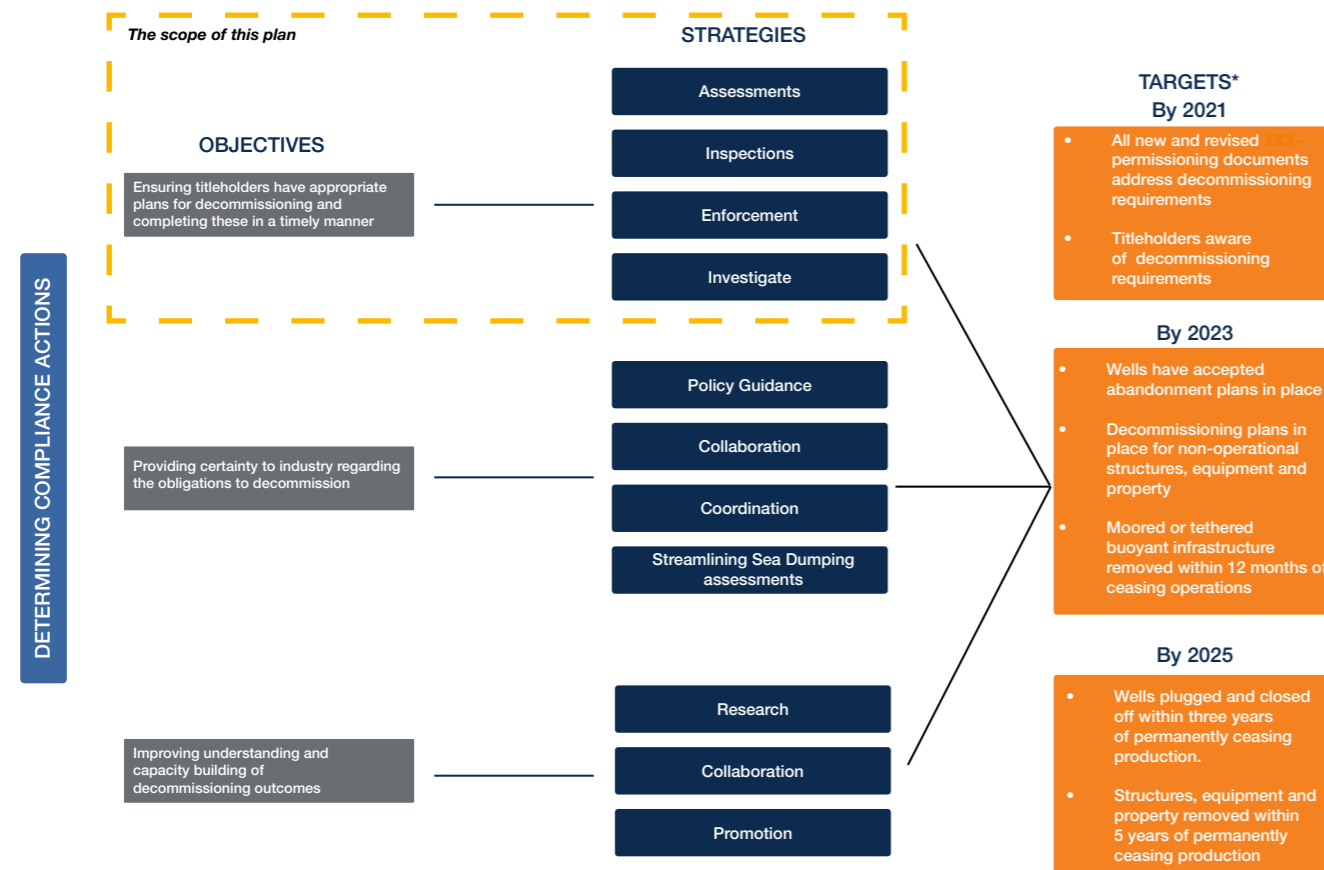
The scope of this plan

STRATEGIES

DETERMINING COMPLIANCE ACTIONS

OBJECTIVES

Ensuring titleholders have appropriate plans for decommissioning and completing these in a timely manner

Assessments

Inspections

Enforcement

Investigate

Providing certainty to industry regarding the obligations to decommission

Policy Guidance

Collaboration

Coordination

Streamlining Sea Dumping assessments

Improving understanding and capacity building of decommissioning outcomes

Research

Collaboration

Promotion

TARGETS*
By 2021

- All new and revised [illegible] permissioning documents address decommissioning requirements
- Titleholders aware of decommissioning requirements

By 2023

- Wells have accepted abandonment plans in place
- Decommissioning plans in place for non-operational structures, equipment and property
- Moored or tethered buoyant infrastructure removed within 12 months of ceasing operations

By 2025

- Wells plugged and closed off within three years of permanently ceasing production.
- Structures, equipment and property removed within 5 years of permanently ceasing production